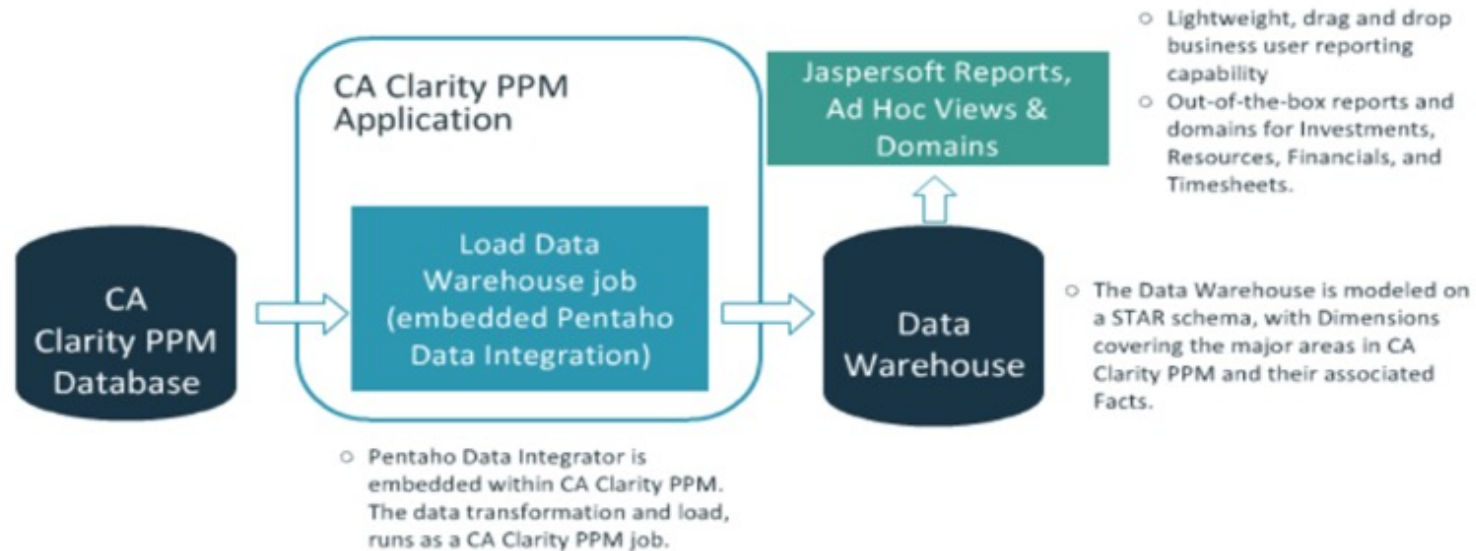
CA Clarity PPM Database

CA Clarity PPM Application

Load Data Warehouse job (embedded Pentaho Data Integration)

○ Pentaho Data Integrator is embedded within CA Clarity PPM. The data transformation and load, runs as a CA Clarity PPM job.

Jaspersoft Reports, Ad Hoc Views & Domains

○ Lightweight, drag and drop business user reporting capability
○ Out-of-the-box reports and domains for Investments, Resources, Financials, and Timesheets.

Data Warehouse

○ The Data Warehouse is modeled on a STAR schema, with Dimensions covering the major areas in CA Clarity PPM and their associated Facts.